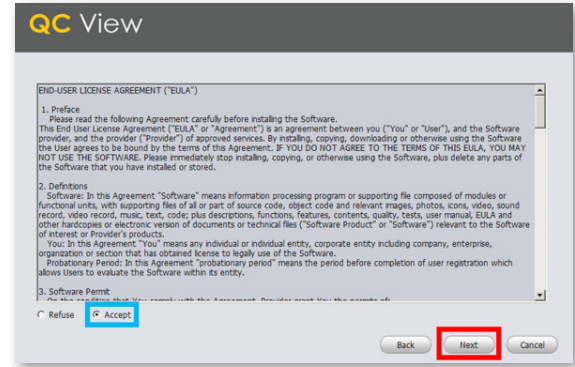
QC View

END-USER LICENSE AGREEMENT ("EULA")

1. Preface
Please read the following Agreement carefully before installing the Software.
This End User License Agreement ("EULA" or "Agreement") is an agreement between you ("You" or "User"), and the Software provider, and the provider ("Provider") of approved services. By installing, copying, downloading or otherwise using the Software the User agrees to be bound by the terms of this Agreement. IF YOU DO NOT AGREE TO THE TERMS OF THIS EULA, YOU MAY NOT USE THE SOFTWARE. Please immediately stop installing, copying, or otherwise using the Software, plus delete any parts of the Software that you have installed or stored.

2. Definitions
Software: In this Agreement "Software" means information processing program or supporting file composed of modules or functional units, with supporting files of all or part of source code, object code and relevant images, photos, icons, video, sound record, video record, music, text, code; plus descriptions, functions, features, contents, quality, tests, user manual, EULA and other hardcopies or electronic version of documents or technical files ("Software Product" or "Software") relevant to the Software of interest or Provider's products.
You: In this Agreement "You" means any individual or individual entity, corporate entity including company, enterprise, organization or section that has obtained license to legally use of the Software.
Probationary Period: In this Agreement "probationary period" means the period before completion of user registration which allows Users to evaluate the Software within its entity.

3. Software Permit
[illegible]

Refuse
Accept

Back
Next
Cancel